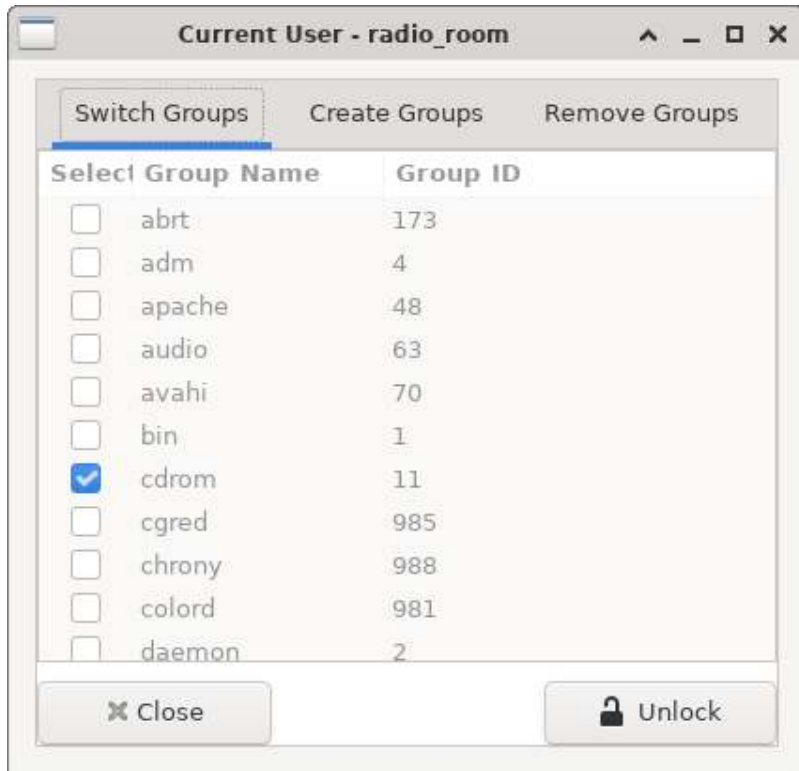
Current User - radio_room

Switch Groups | Create Groups | Remove Groups

| Select | Group Name | Group ID |
|---|---|---|
| | abrt | 173 |
| | adm | 4 |
| | apache | 48 |
| | audio | 63 |
| | avahi | 70 |
| | bin | 1 |
| ☑ | cdrom | 11 |
| | cgred | 985 |
| | chrony | 988 |
| | colord | 981 |
| | daemon | 2 |

Close

Unlock